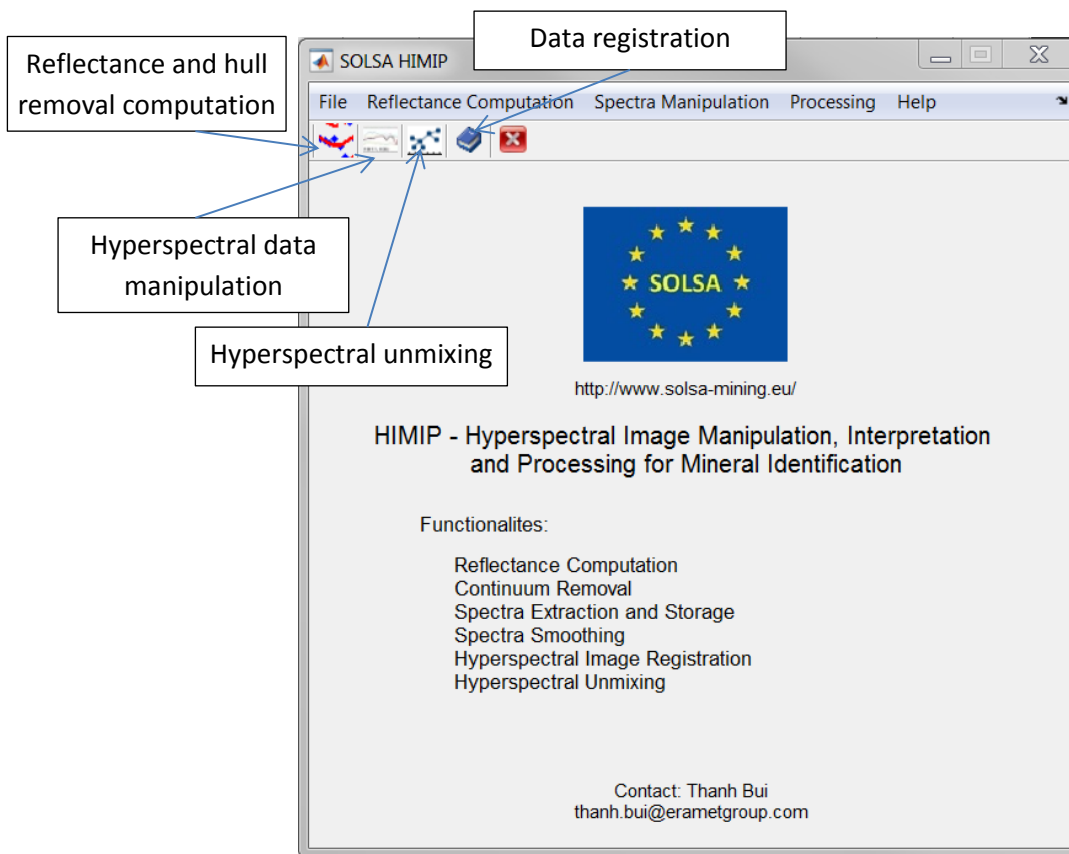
Reflectance and hull removal computation

Data registration

SOLSA HIMIP

File Reflectance Computation Spectra Manipulation Processing Help

Hyperspectral data manipulation

Hyperspectral unmixing

SOLSA

http://www.solsa-mining.eu/

HIMIP - Hyperspectral Image Manipulation, Interpretation and Processing for Mineral Identification

Functionalites:

Reflectance Computation
Continuum Removal
Spectra Extraction and Storage
Spectra Smoothing
Hyperspectral Image Registration
Hyperspectral Unmixing

Contact: Thanh Bui
thanh.bui@erametgroup.com